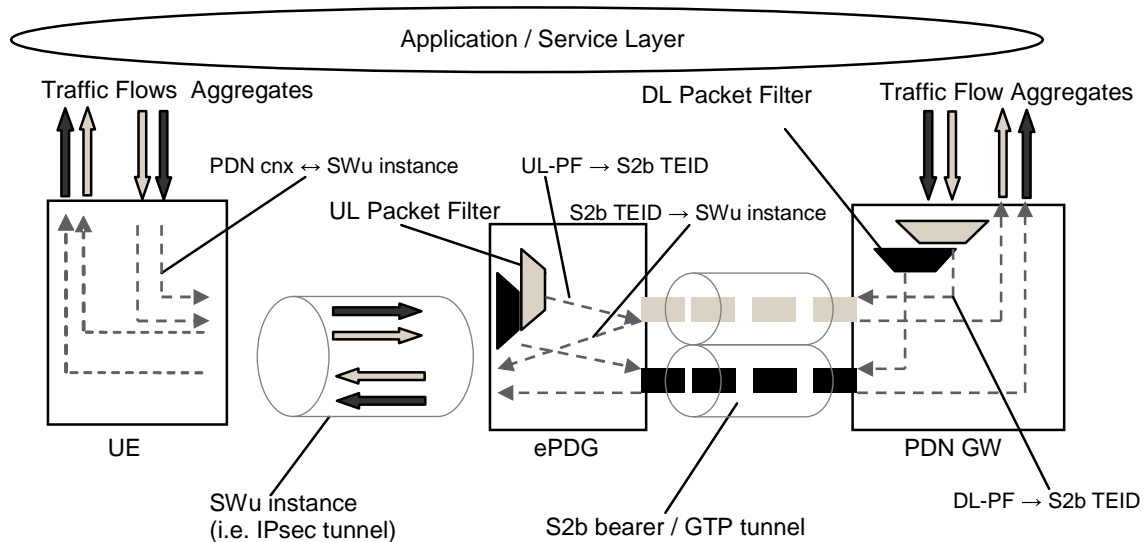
Application / Service Layer

Traffic Flows Aggregates

PDN cnx ↔ SWu instance

UL-PF → S2b TEID

UL Packet Filter

S2b TEID → SWu instance

DL Packet Filter

Traffic Flow Aggregates

UE

ePDG

PDN GW

SWu instance
(i.e. IPsec tunnel)

S2b bearer / GTP tunnel

DL-PF → S2b TEID